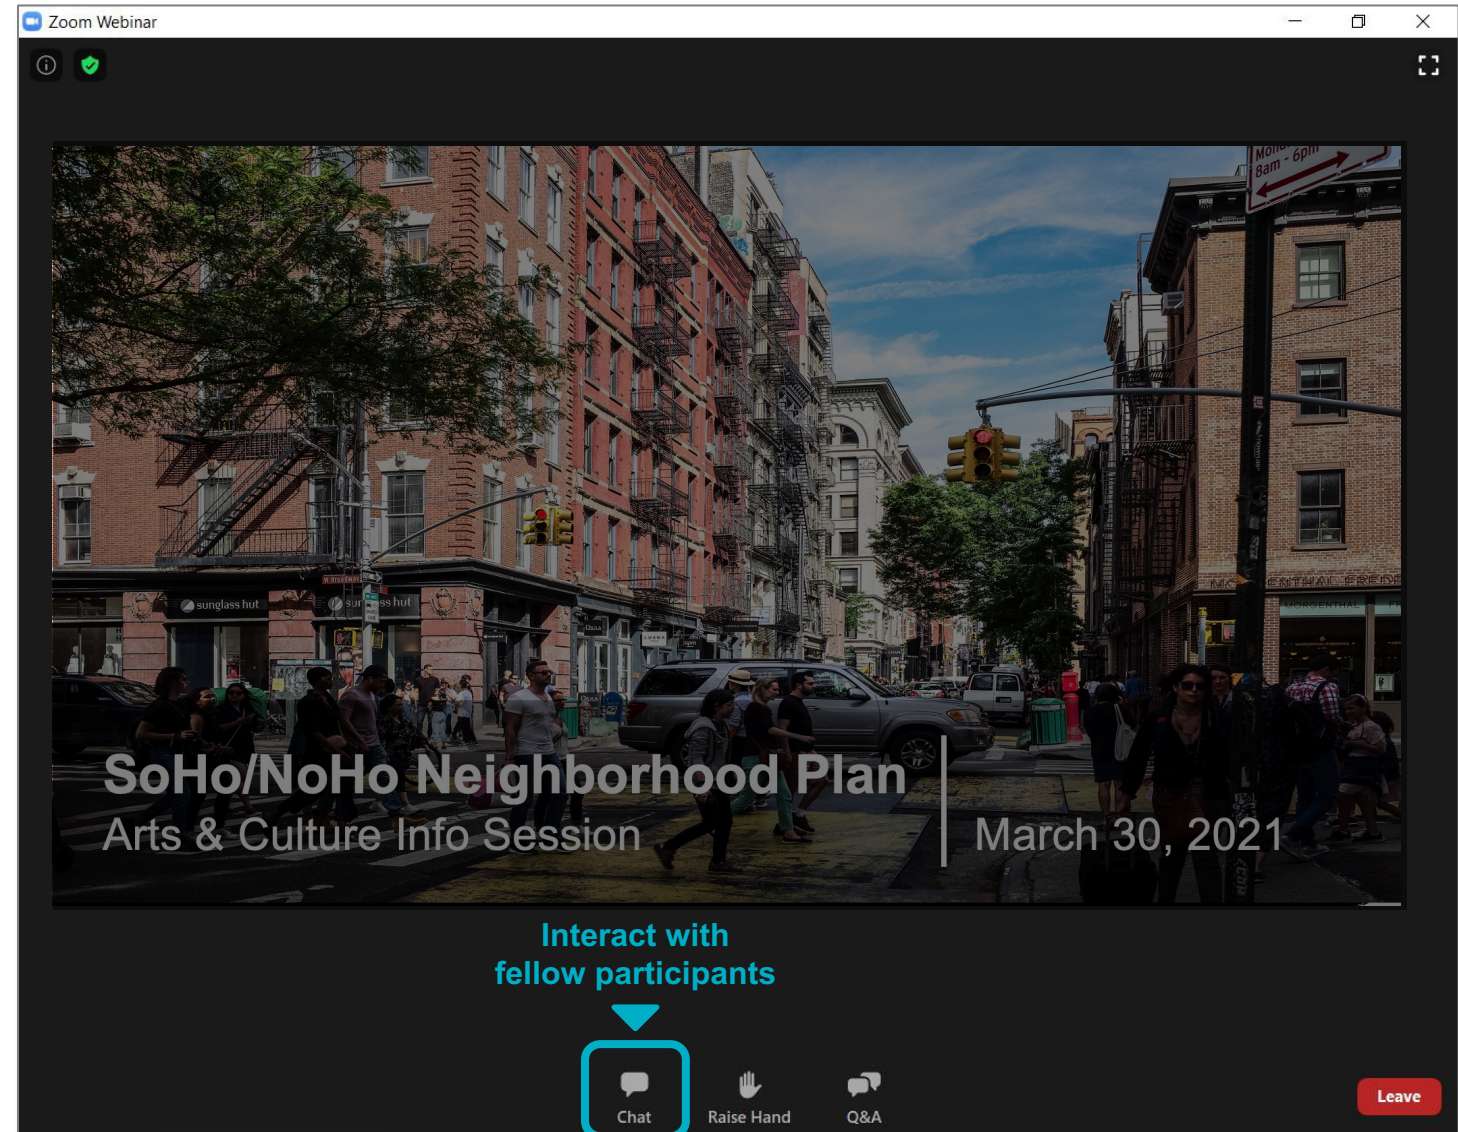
Zoom Webinar

Mon
8am - 6pm

sunglass hut

sunglass hut

MORGENTHAL FREDE

SoHo/NoHo Neighborhood Plan

Arts & Culture Info Session

March 30, 2021

Interact with fellow participants

Chat

Raise Hand

Q&A

Leave